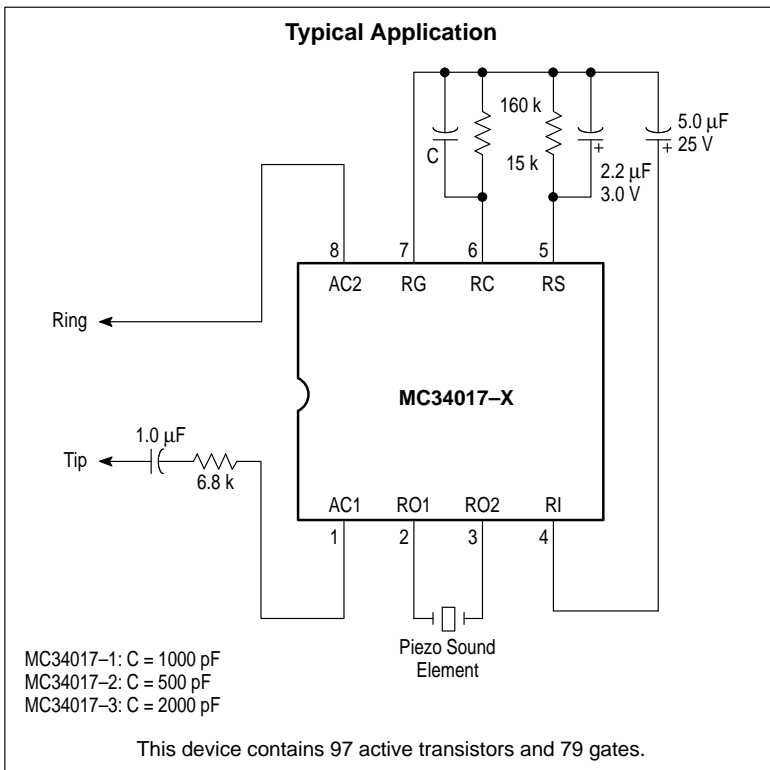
**Typical Application**

160 k

C

15 k

+

2.2 $\mu$F
3.0 V

5.0 $\mu$F
25 V

+

8
AC2

7
RG

6
RC

5
RS

Ring

MC34017–X

1.0 $\mu$F

Tip

6.8 k

AC1
1

RO1
2

RO2
3

RI
4

Piezo Sound Element

MC34017–1: C = 1000 pF
MC34017–2: C = 500 pF
MC34017–3: C = 2000 pF

This device contains 97 active transistors and 79 gates.